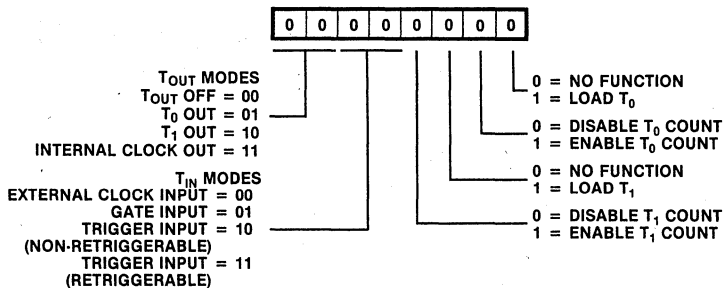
0 0 0 0 0 0 0 0

$T_{OUT}$ MODES
$T_{OUT}$ OFF = 00
$T_0$ OUT = 01
$T_1$ OUT = 10
INTERNAL CLOCK OUT = 11

$T_{IN}$ MODES
EXTERNAL CLOCK INPUT = 00
GATE INPUT = 01
TRIGGER INPUT = 10
(NON-RETRIGGERABLE)
TRIGGER INPUT = 11
(RETRIGGERABLE)

0 = NO FUNCTION
1 = LOAD $T_0$

0 = DISABLE $T_0$ COUNT
1 = ENABLE $T_0$ COUNT

0 = NO FUNCTION
1 = LOAD $T_1$

0 = DISABLE $T_1$ COUNT
1 = ENABLE $T_1$ COUNT